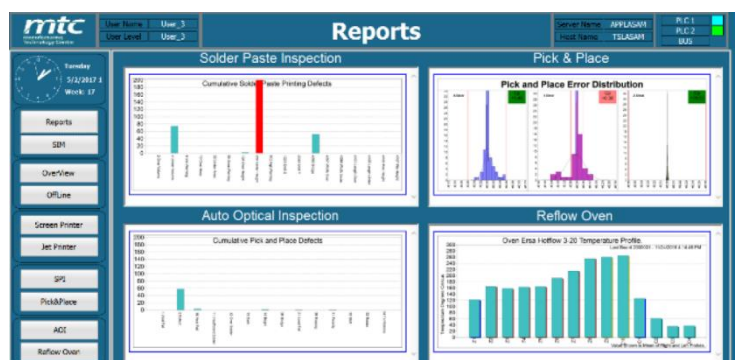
mtc
Manufacturing Technology Centre

User Name | User_3
User Level | User_3

Reports

Server Name | APPLASAM
Host Name | TSLASAM

PLC 1
PLC 2
BUS

Tuesday
5/2/2017 1
Work: 17

Reports
SIM
OverView
OffLine
Screen Printer
Jet Printer
SPI
Pick&Place
AOI
Reflow Oven

Solder Paste Inspection

Cumulative Solder Paste Printing Defects

200
180
160
140
120
100
80
60
40
20
0

Pick & Place

Pick and Place Error Distribution

Auto Optical Inspection

Cumulative Pick and Place Defects

200
180
160
140
120
100
80
60
40
20
0

Reflow Oven

Oven Ersa Hotflow 3-20 Temperature Profile

300
280
260
240
220
200
180
160
140
120
100
80
60
40
20
0